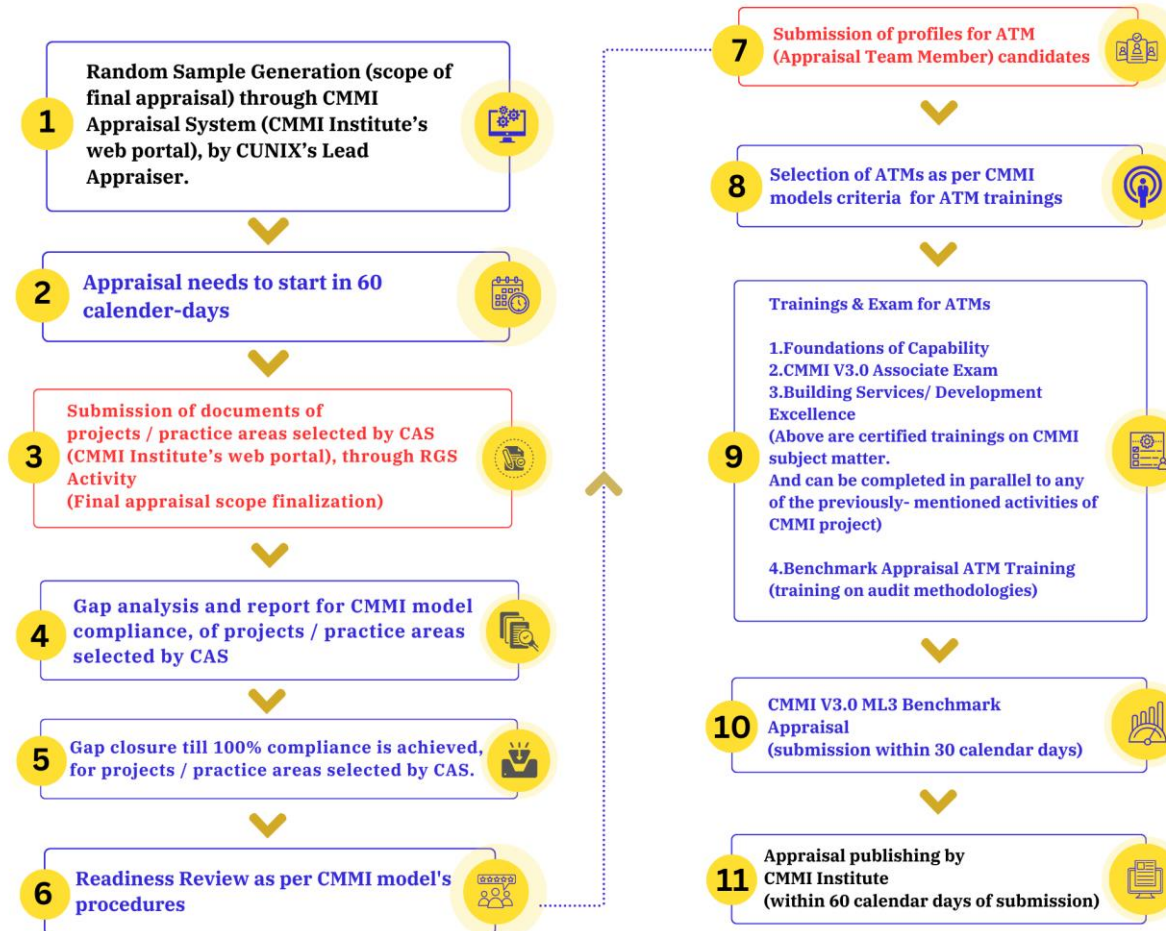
1 Random Sample Generation (scope of final appraisal) through CMMI Appraisal System (CMMI Institute's web portal), by CUNIX's Lead Appraiser.

2 Appraisal needs to start in 60 calender-days

3 Submission of documents of projects / practice areas selected by CAS (CMMI Institute's web portal), through RGS Activity (Final appraisal scope finalization)

4 Gap analysis and report for CMMI model compliance, of projects / practice areas selected by CAS

5 Gap closure till 100% compliance is achieved, for projects / practice areas selected by CAS.

6 Readiness Review as per CMMI model's procedures

7 Submission of profiles for ATM (Appraisal Team Member) candidates

8 Selection of ATMs as per CMMI models criteria for ATM trainings

9 Trainings & Exam for ATMs

1.Foundations of Capability
2.CMMI V3.0 Associate Exam
3.Building Services/ Development Excellence
(Above are certified trainings on CMMI subject matter.
And can be completed in parallel to any of the previously- mentioned activities of CMMI project)

4.Benchmark Appraisal ATM Training (training on audit methodologies)

10 CMMI V3.0 ML3 Benchmark Appraisal (submission within 30 calendar days)

11 Appraisal publishing by CMMI Institute (within 60 calendar days of submission)